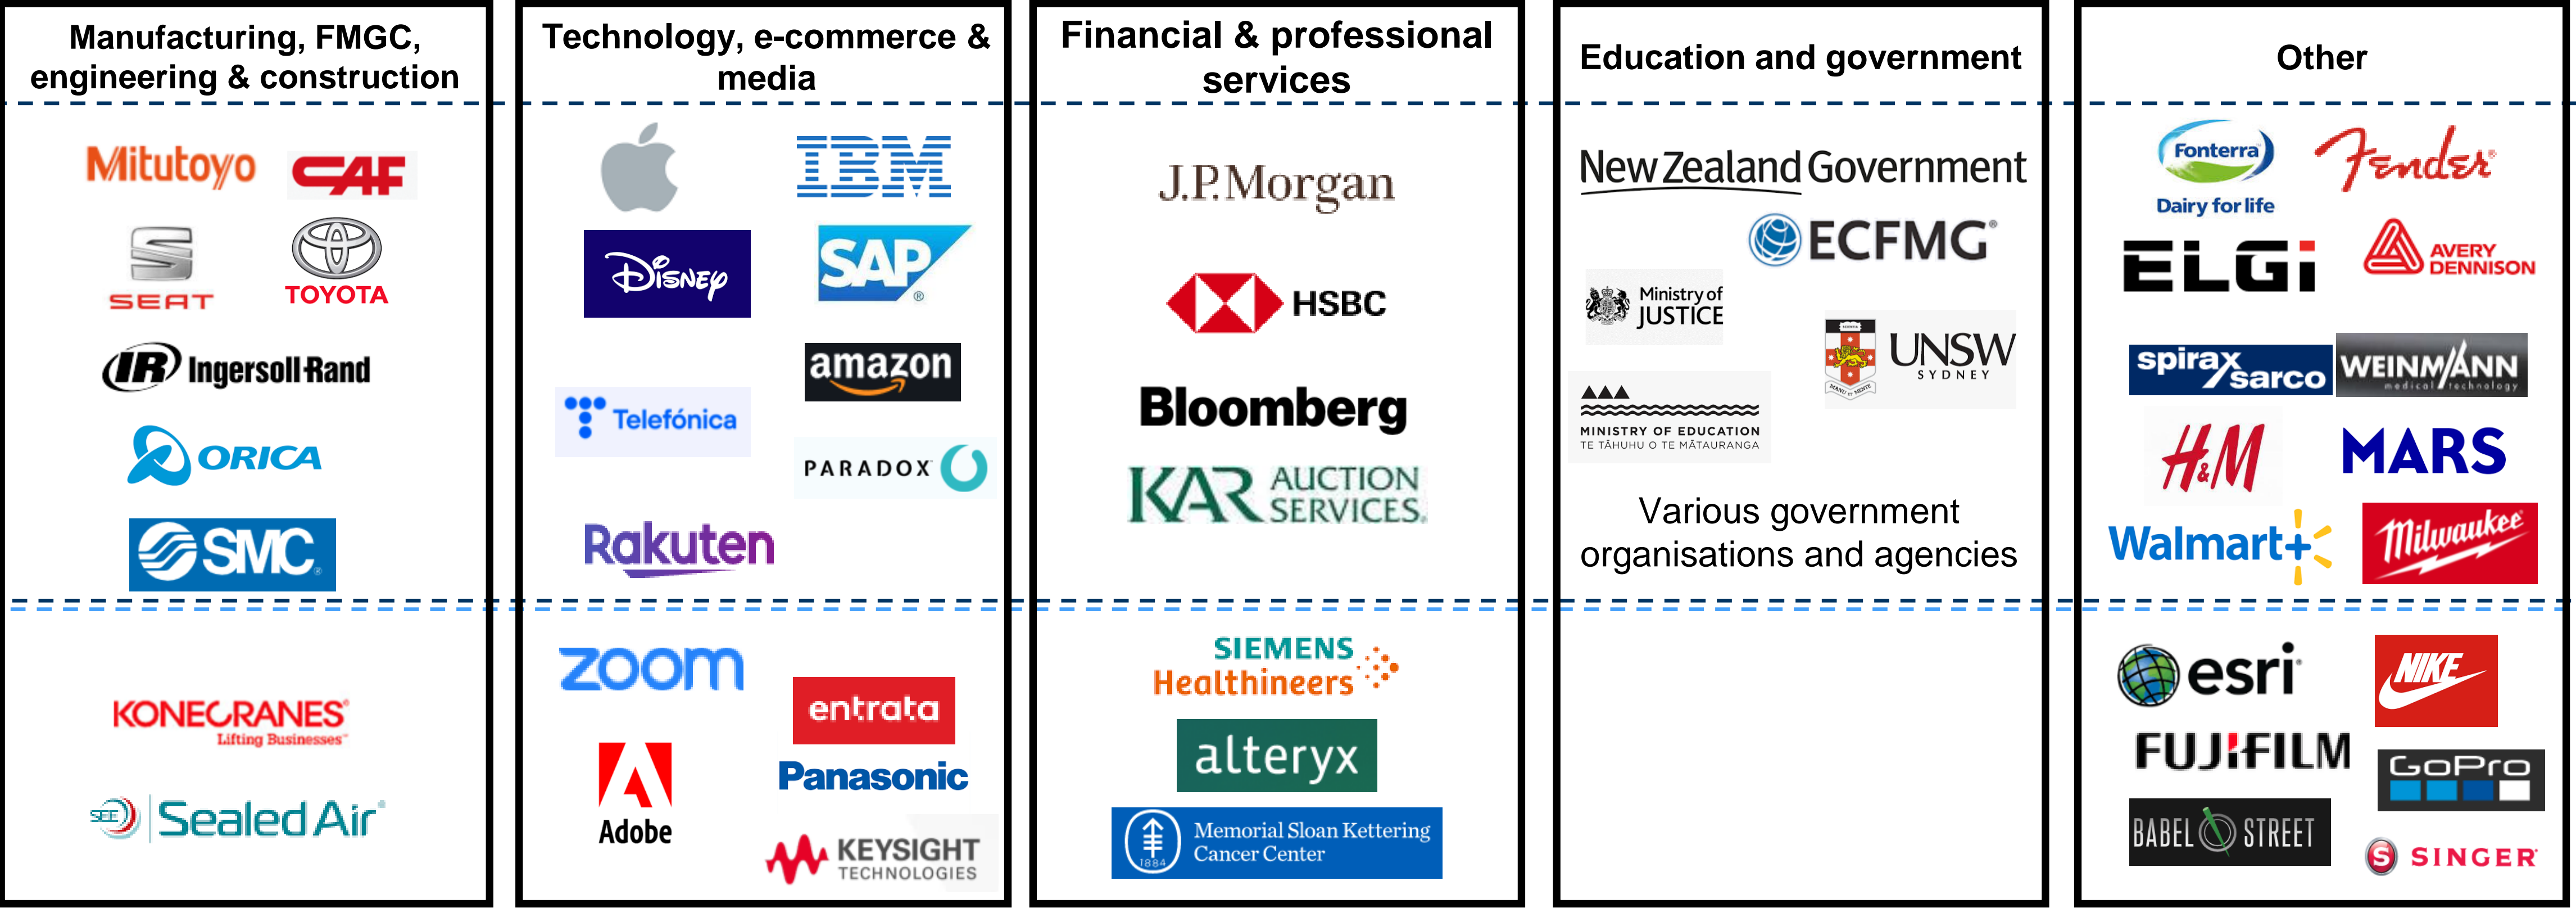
Manufacturing, FMGC, engineering & construction

Mitutoyo
CAF
SEAT
TOYOTA
IR Ingersoll Rand
ORICA
SMC

KONECRANES
Lifting Businesses
SEE
Sealed Air

Technology, e-commerce & media

IBM
DISNEY
SAP
amazon
Telefónica
PARADOX
Rakuten

zoom
entrata
Adobe
Panasonic
KEYSIGHT TECHNOLOGIES

Financial & professional services

J.P.Morgan
HSBC
Bloomberg
KAR AUCTION SERVICES

SIEMENS Healthineers
alteryx
Memorial Sloan Kettering Cancer Center
1884

Education and government

New Zealand Government
ECFMG
Ministry of JUSTICE
UNSW SYDNEY
MINISTRY OF EDUCATION
TE TĀHUHU O TE MĀTAURANGA

Various government organisations and agencies

Other

Fonterra
Dairy for life
Fender
ELGi
AVERY DENNISON
spirax sarco
WEINMANN medical technology
H&M
MARS
Walmart
Milwaukee

esri
NIKE
FUJIFILM
GoPro
BABEL STREET
SINGER